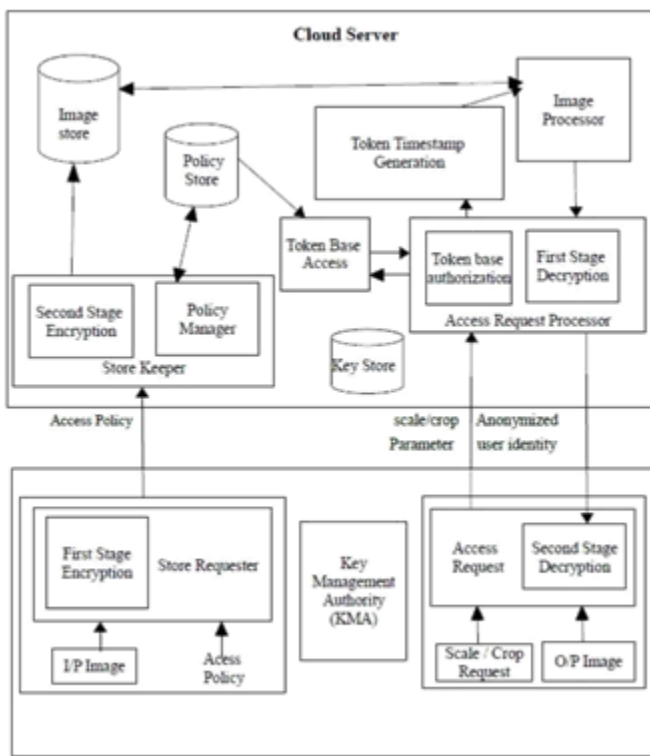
Cloud Server

Image store

Image Processor

Token Timestamp Generation

Policy Store

Token Base Access

Token base authorization

First Stage Decryption

Access Request Processor

Second Stage Encryption

Policy Manager

Store Keeper

Key Store

Access Policy

scale/crop Parameter

Anonymized user identity

First Stage Encryption

Store Requester

I/P Image

Acess Policy

Key Management Authority (KMA)

Access Request

Second Stage Decryption

Scale / Crop Request

O/P Image